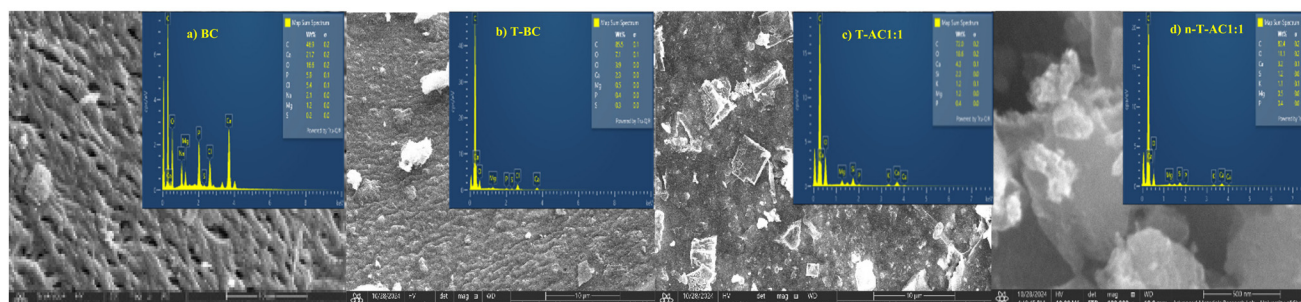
a) BC

Map Sum Spectrum

| | Wt% | σ |
|---|---|---|
| C | 48.0 | 0.2 |
| Ca | 21.7 | 0.2 |
| O | 18.9 | 0.2 |
| P | 5.8 | 0.1 |
| Cl | 5.4 | 0.1 |
| Na | 2.1 | 0.1 |
| Mg | 1.1 | 0.0 |
| S | 0.2 | 0.0 |

Powered by Tru-Q®

b) T-BC

Map Sum Spectrum

| | Wt% | σ |
|---|---|---|
| C | 85.5 | 0.1 |
| O | 7.1 | 0.1 |
| Cl | 3.9 | 0.0 |
| Ca | 2.3 | 0.0 |
| Mg | 0.5 | 0.0 |
| P | 0.4 | 0.0 |
| S | 0.3 | 0.0 |

Powered by Tru-Q®

c) T-AC1:1

Map Sum Spectrum

| | Wt% | σ |
|---|---|---|
| C | 72.0 | 0.2 |
| O | 18.6 | 0.2 |
| Ca | 4.3 | 0.1 |
| S | 2.3 | 0.0 |
| K | 1.2 | 0.0 |
| Mg | 1.2 | 0.0 |
| P | 0.4 | 0.0 |

Powered by Tru-Q®

d) n-T-AC1:1

Map Sum Spectrum

| | Wt% | σ |
|---|---|---|
| C | 82.4 | 0.2 |
| O | 11.1 | 0.2 |
| Ca | 3.2 | 0.1 |
| S | 1.2 | 0.0 |
| K | 1.2 | 0.0 |
| Mg | 0.1 | 0.0 |
| P | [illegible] | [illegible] |

Powered by Tru-Q®

10/28/2024 HV det mag WD 10 μm

10/28/2024 HV det mag WD 30 μm

10/28/2024 HV det mag WD 500 nm